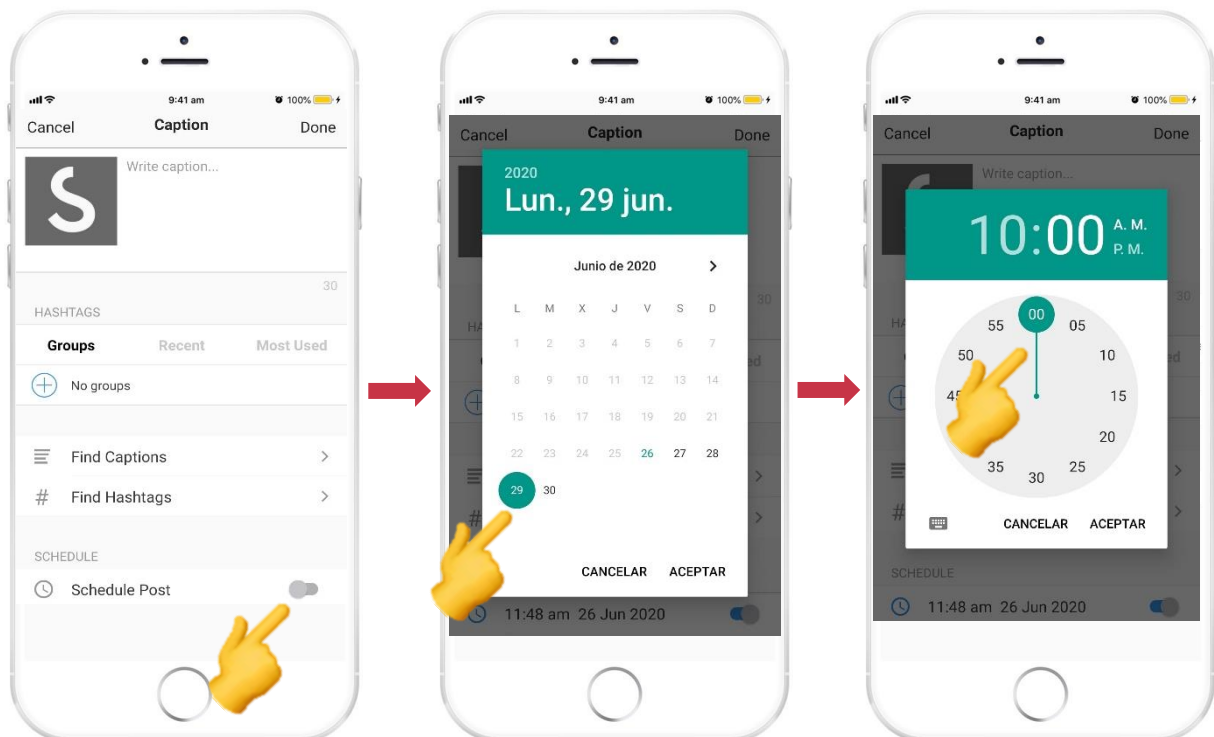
9:41 am 100%

Cancel Caption Done

S

Write caption...

30

HASHTAGS

Groups Recent Most Used

No groups

Find Captions

Find Hashtags

SCHEDULE

Schedule Post

9:41 am 100%

Cancel Caption Done

2020

Lun., 29 jun.

Junio de 2020

| L | M | X | J | V | S | D |
|---|---|---|---|---|---|---|
| 1 | 2 | 3 | 4 | 5 | 6 | 7 |
| 8 | 9 | 10 | 11 | 12 | 13 | 14 |
| 15 | 16 | 17 | 18 | 19 | 20 | 21 |
| 22 | 23 | 24 | 25 | 26 | 27 | 28 |
| 29 | 30 | | | | | |

CANCELAR ACEPTAR

11:48 am 26 Jun 2020

9:41 am 100%

Cancel Caption Done

Write caption...

10:00 A. M. P. M.

00 05 10 15 20 25 30 35 45 50 55

CANCELAR ACEPTAR

SCHEDULE

11:48 am 26 Jun 2020